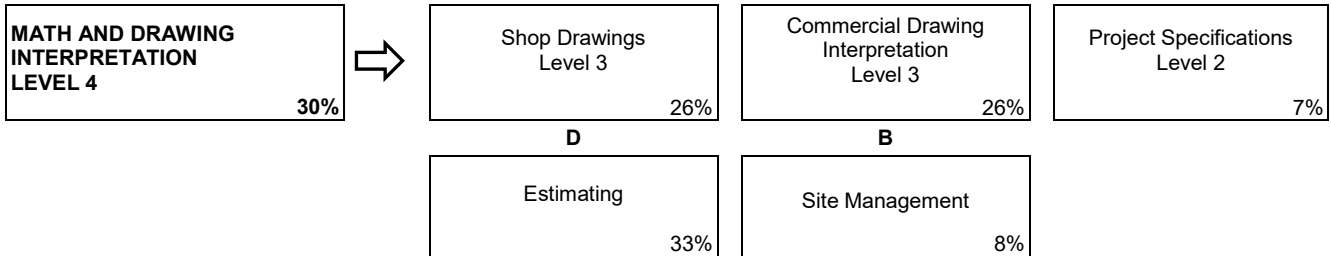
MATH AND DRAWING INTERPRETATION LEVEL 4

30%

Shop Drawings
Level 3

26%

Commercial Drawing Interpretation
Level 3

26%

Project Specifications
Level 2

7%

D

B

Estimating

33%

Site Management

8%